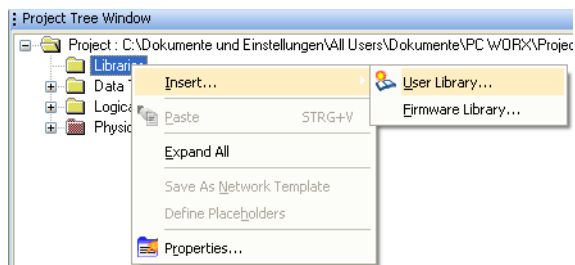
Project Tree Window

Project : C:\Dokumente und Einstellungen\All Users\Dokumente\PC WORX\Projec

Libraries

Data T

Logica

Physic

Insert...

Paste STRG+V

Expand All

Save As Network Template

Define Placeholders

Properties...

User Library...

Firmware Library...